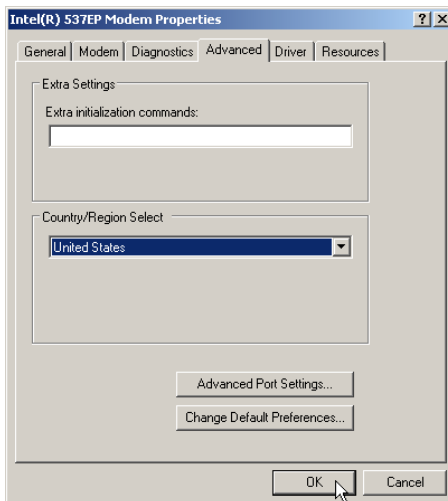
Intel(R) 537EP Modem Properties
? X
General | Modem | Diagnostics | Advanced | Driver | Resources

Extra Settings
Extra initialization commands:

Country/Region Select
United States

Advanced Port Settings...
Change Default Preferences...

OK
Cancel